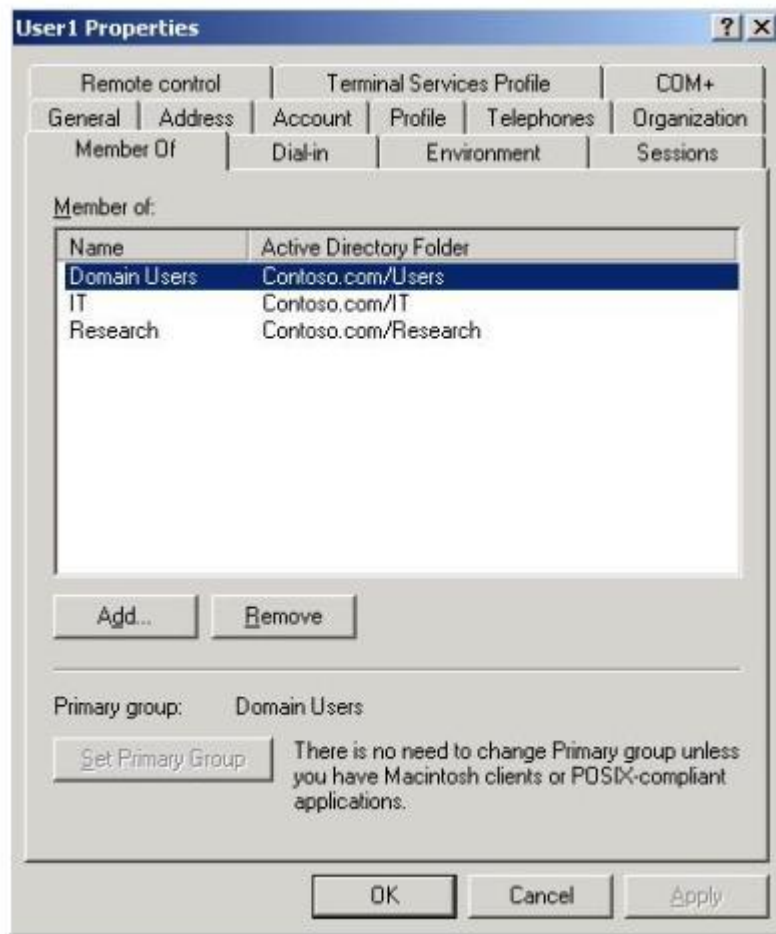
User1 Properties

? X

Remote control | Terminal Services Profile | COM+
General | Address | Account | Profile | Telephones | Organization
Member Of | Dial-in | Environment | Sessions

Member of:

| Name | Active Directory Folder |
|---|---|
| Domain Users | Contoso.com/Users |
| IT | Contoso.com/IT |
| Research | Contoso.com/Research |

Add... Remove

Primary group: Domain Users

Set Primary Group

There is no need to change Primary group unless you have Macintosh clients or POSIX-compliant applications.

OK Cancel Apply